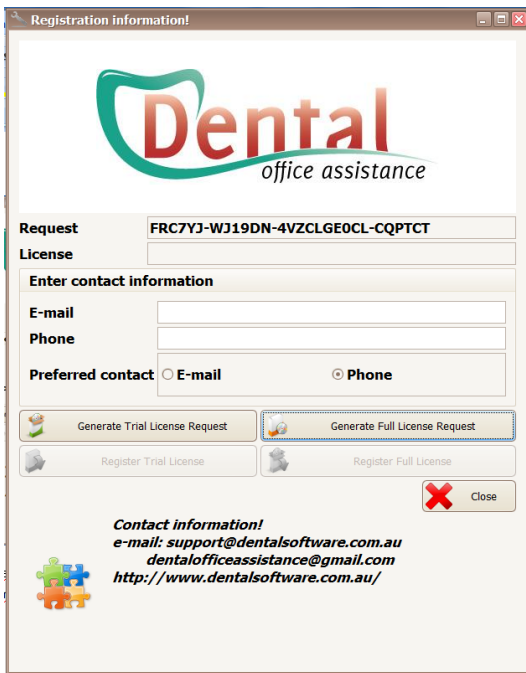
Registration information!

Dental
office assistance

Request FRC7YJ-WJ19DN-4VZCLGE0CL-CQPTCT
License

Enter contact information
E-mail
Phone
Preferred contact E-mail Phone

Generate Trial License Request
Generate Full License Request
Register Trial License
Register Full License
Close

Contact information!
e-mail: support@dentalsoftware.com.au
dentalofficeassistance@gmail.com
http://www.dentalsoftware.com.au/